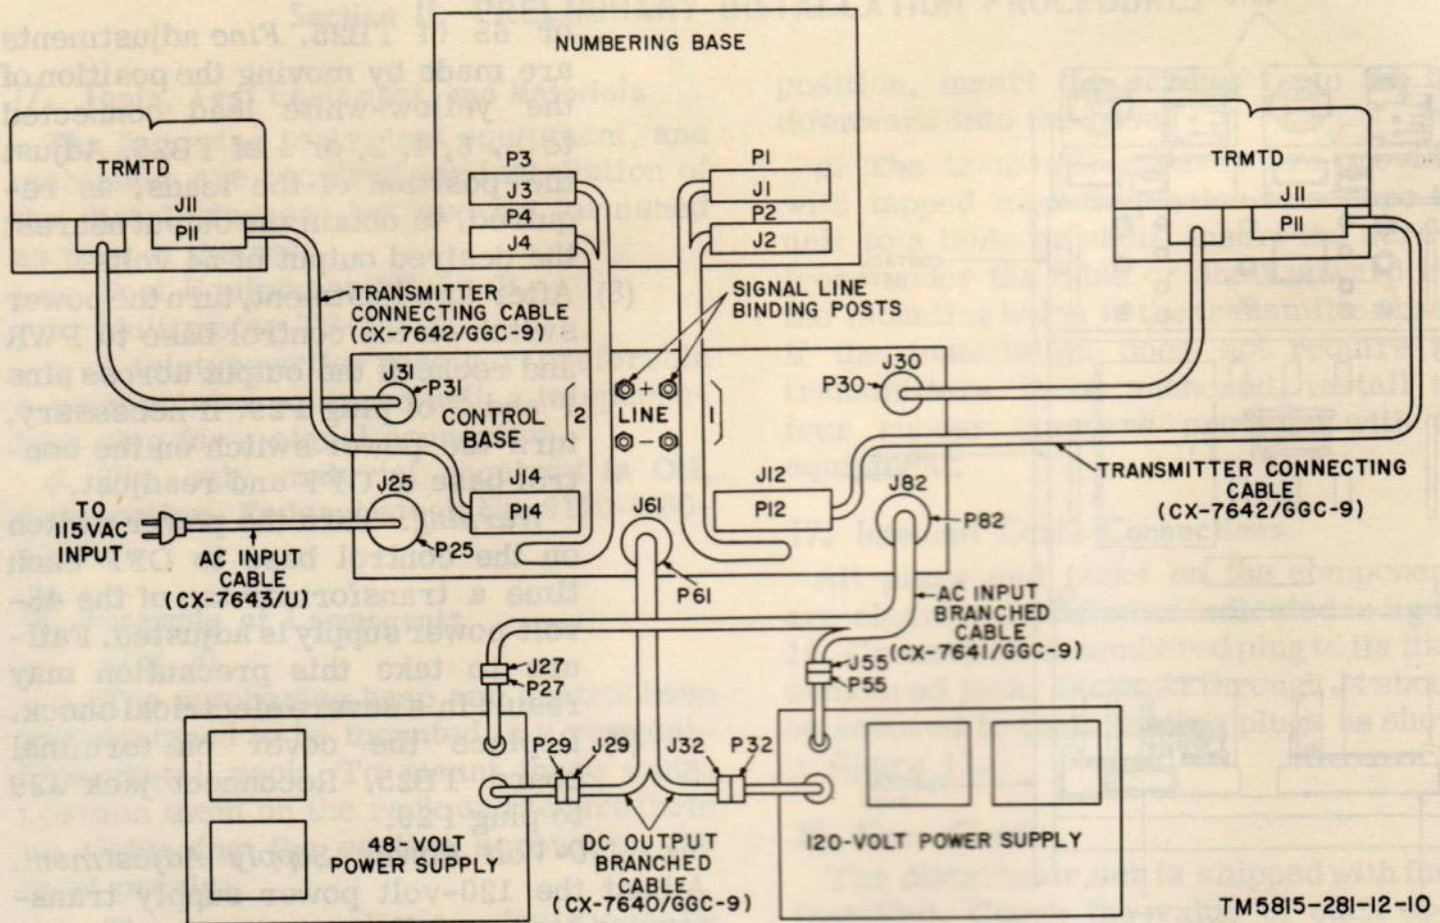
NUMBERING BASE

TRMTD
J11
P11

P3
J3
P4
J4

P1
J1
P2
J2

TRMTD
J11
P11

TRANSMITTER CONNECTING CABLE (CX-7642/GGC-9)

SIGNAL LINE BINDING POSTS

J31
P31

CONTROL BASE

2 LINE 1
+
−

J30
P30

J14
P14

J12
P12

TRANSMITTER CONNECTING CABLE (CX-7642/GGC-9)

TO 115VAC INPUT

J25
P25

AC INPUT CABLE (CX-7643/U)

J61

P61

J82
P82

AC INPUT BRANCHED CABLE (CX-7641/GGC-9)

J27
P27

J55
P55

P29 J29

J32 P32

48-VOLT POWER SUPPLY

DC OUTPUT BRANCHED CABLE (CX-7640/GGC-9)

120-VOLT POWER SUPPLY

TM5815-281-12-10